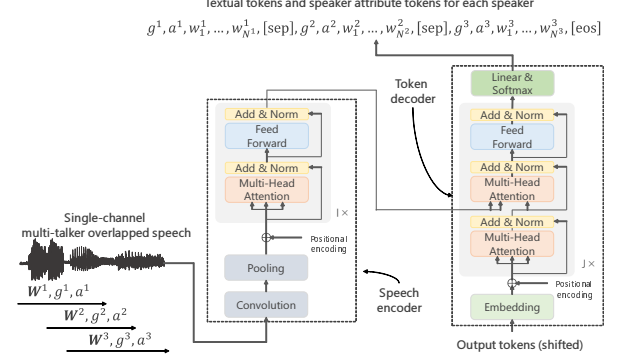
Textual tokens and speaker attribute tokens for each speaker

$g^1, a^1, w_1^1, \dots, w_{N^1}^1, \text{[sep]}, g^2, a^2, w_1^2, \dots, w_{N^2}^2, \text{[sep]}, g^3, a^3, w_1^3, \dots, w_{N^3}^3, \text{[eos]}$

Token decoder

Linear & Softmax

Add & Norm

Feed Forward

Add & Norm

Multi-Head Attention

Add & Norm

Multi-Head Attention

J ×

Positional encoding

Embedding

Output tokens (shifted)

Add & Norm

Feed Forward

Add & Norm

Multi-Head Attention

I ×

Positional encoding

Pooling

Convolution

Speech encoder

Single-channel multi-talker overlapped speech

$\boldsymbol{W}^1, g^1, a^1$

$\boldsymbol{W}^2, g^2, a^2$

$\boldsymbol{W}^3, g^3, a^3$